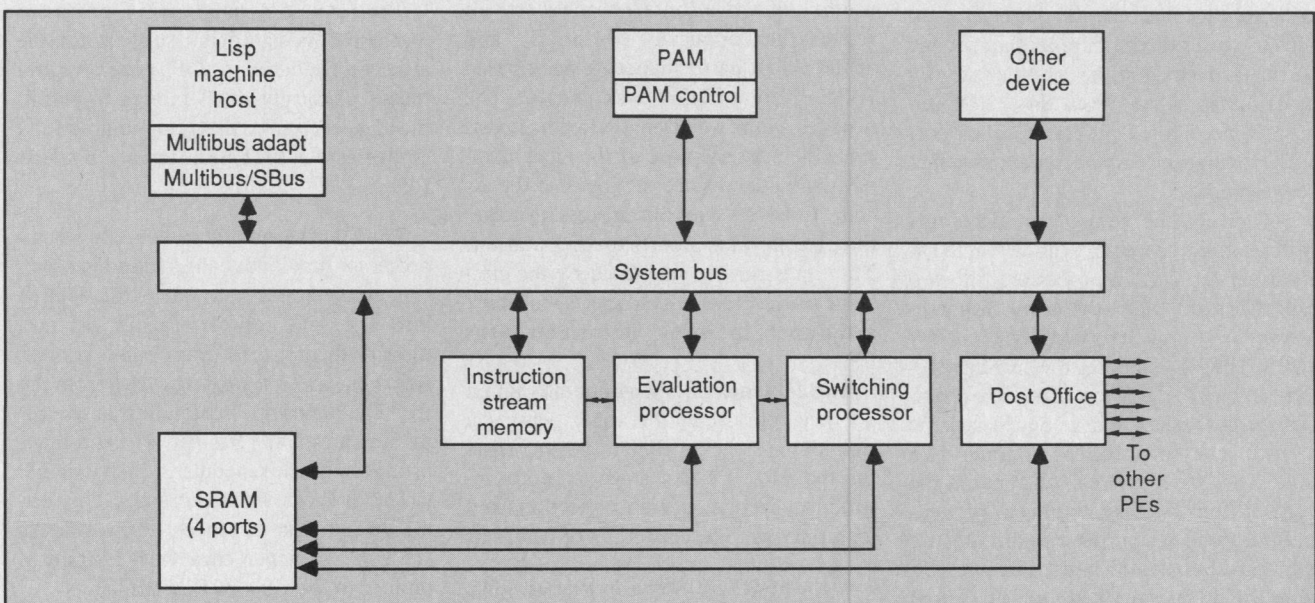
Lisp machine host

Multibus adapt

Multibus/SBus

PAM

PAM control

Other device

System bus

Instruction stream memory

Evaluation processor

Switching processor

Post Office

To other PEs

SRAM (4 ports)